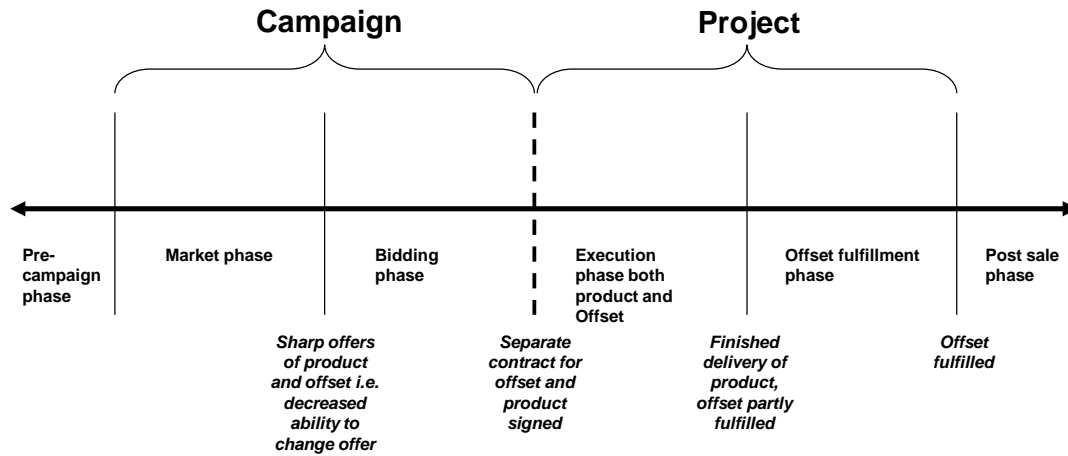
Campaign

Project

Pre-campaign phase

Market phase

Bidding phase

Execution phase both product and Offset

Offset fulfillment phase

Post sale phase

Sharp offers of product and offset i.e. decreased ability to change offer

Separate contract for offset and product signed

Finished delivery of product, offset partly fulfilled

Offset fulfilled